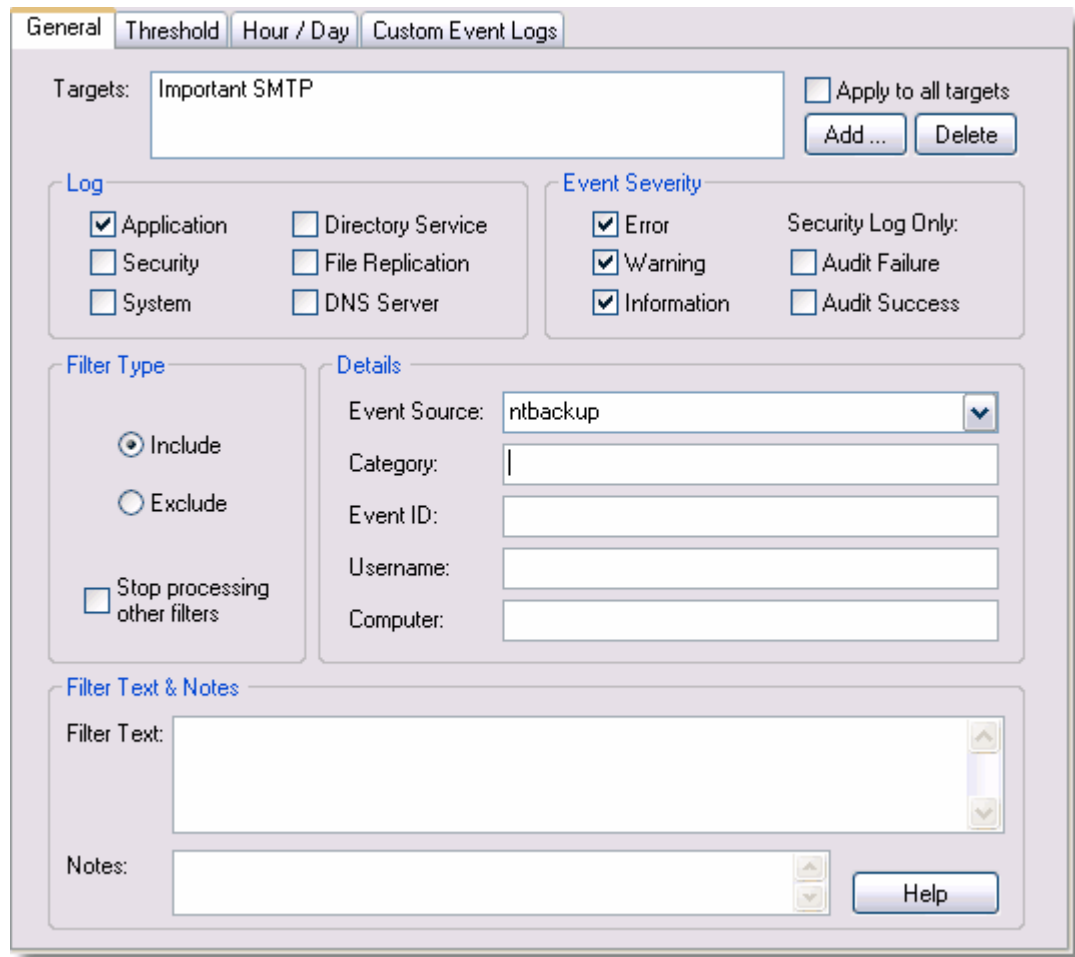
General | Threshold | Hour / Day | Custom Event Logs

Targets: Important SMTP

Apply to all targets

Add ... Delete

Log
Application
Directory Service
Security
File Replication
System
DNS Server

Event Severity
Error
Warning
Information
Security Log Only:
Audit Failure
Audit Success

Filter Type
Include
Exclude
Stop processing other filters

Details
Event Source: ntbackup
Category:
Event ID:
Username:
Computer:

Filter Text & Notes
Filter Text:
Notes:

Help